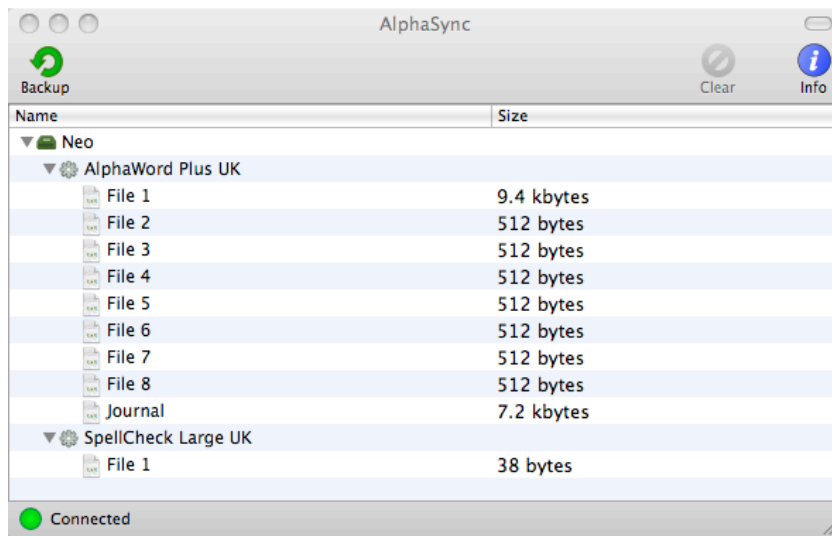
AlphaSync

Backup

Clear

Info

| Name | Size |
|---|---|
| Neo | |
| AlphaWord Plus UK | |
| File 1 | 9.4 kbytes |
| File 2 | 512 bytes |
| File 3 | 512 bytes |
| File 4 | 512 bytes |
| File 5 | 512 bytes |
| File 6 | 512 bytes |
| File 7 | 512 bytes |
| File 8 | 512 bytes |
| Journal | 7.2 kbytes |
| SpellCheck Large UK | |
| File 1 | 38 bytes |

Connected